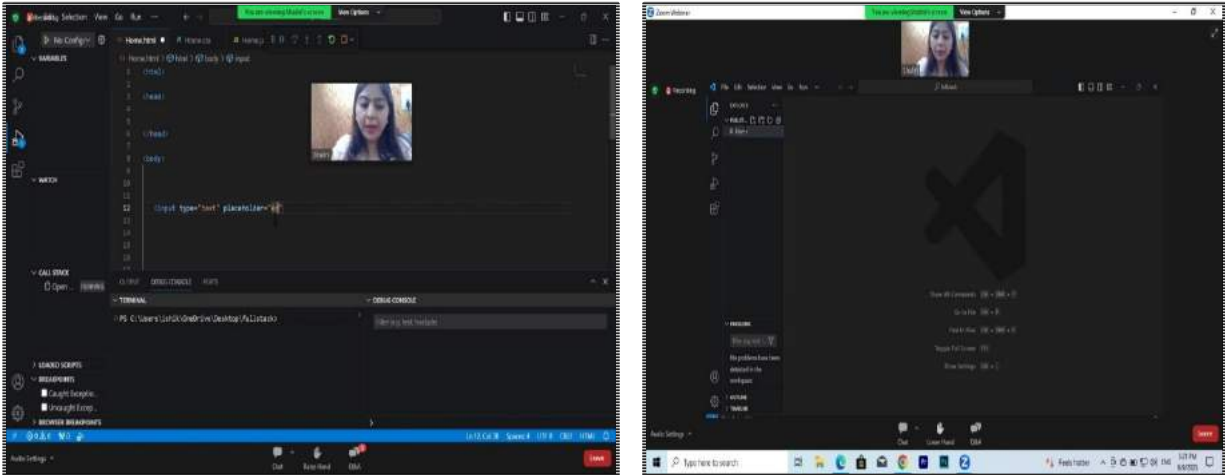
Edit Selection View Go Run ···
You are viewing Shashi's screen
View Options
▷ No Config
Home.html ●
Home.css
Home.js
VARIABLES
Home.html > html > body > input
1 <html>
2
3 <head>
4
5
6 </head>
7
8 <body>
9
10
11
12 <input type="text" placeholder="">
13
14
15
16
WATCH
CALL STACK
Open... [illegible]
OUTPUT DEBUG CONSOLE PORTS
TERMINAL
DEBUG CONSOLE
PS C:\Users\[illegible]\OneDrive\Desktop\fullstack>
Filter (e.g. text, !exclude)
LOADED SCRIPTS
BREAKPOINTS
Caught Exceptio...
Uncaught Excep...
BROWSER BREAKPOINTS
Ln 12, Col 38 Spaces: 4 UTF-8 CRLF HTML
Audio Settings
Chat
Raise Hand
Q&A
Leave

Zoom Webinar
You are viewing Shashi's screen
View Options
Recording
File Edit Selection View Go Run ···
EXPLORER
Show All Commands
Go to File
Find in Files
Toggle Full Screen
Show Settings
PROBLEMS
No problems have been detected in the workspace.
OUTLINE
TIMELINE
Audio Settings
Chat
Raise Hand
Q&A
Leave
Type here to search
Feels hotter
3:21 PM
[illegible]